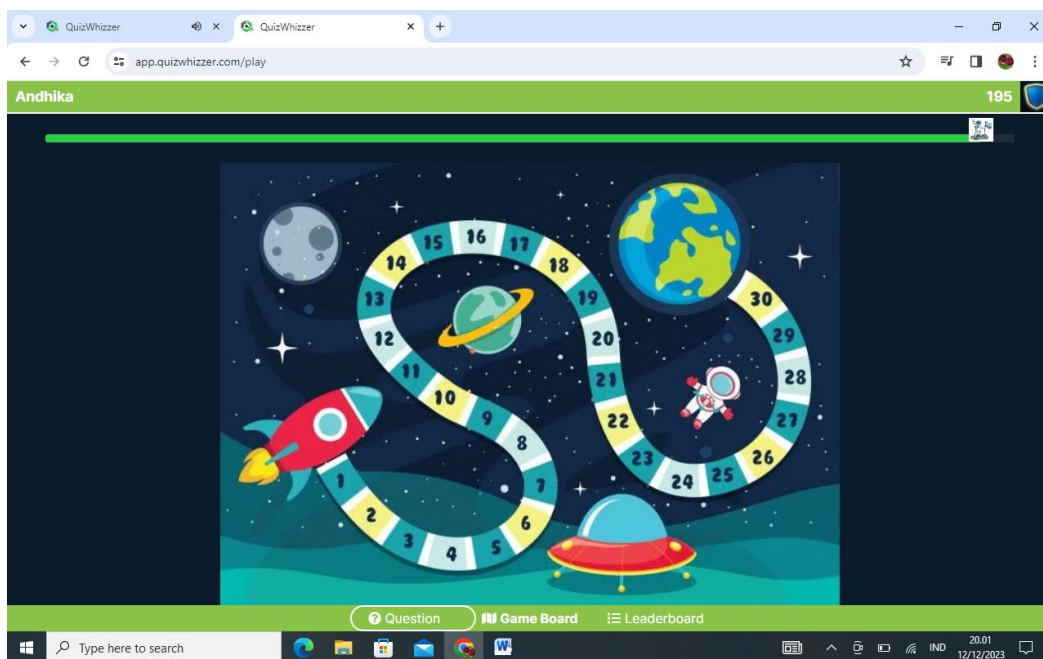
QuizWhizzer
QuizWhizzer
app.quizwhizzer.com/play

Andhika
195

1
2
3
4
5
6
7
8
9
10
11
12
13
14
15
16
17
18
19
20
21
22
23
24
25
26
27
28
29
30

Question
Game Board
Leaderboard

Type here to search
IND
20.01
12/12/2023